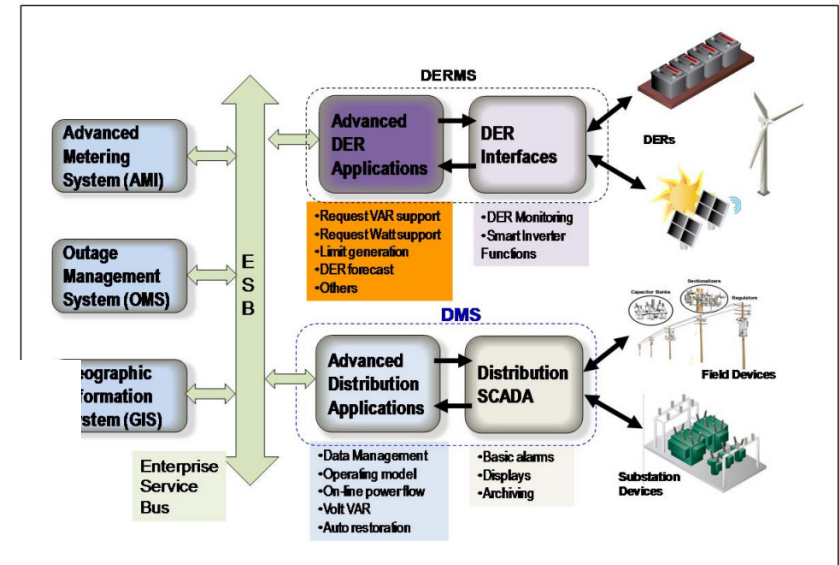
DERMS

Advanced Metering System (AMI)

Outage Management System (OMS)

eographic nformation stem (GIS)

E S B

Enterprise Service Bus

Advanced DER Applications

DER Interfaces

DERs

•Request VAR support
•Request Watt support
•Limit generation
•DER forecast
•Others

•DER Monitoring
•Smart Inverter Functions

DMS

Capacitor Banks

Sectionalizers

Regulators

Advanced Distribution Applications

Distribution SCADA

Field Devices

Substation Devices

•Data Management
•Operating model
•On-line power flow
•Volt VAR
•Auto restoration

•Basic alarms
•Displays
•Archiving